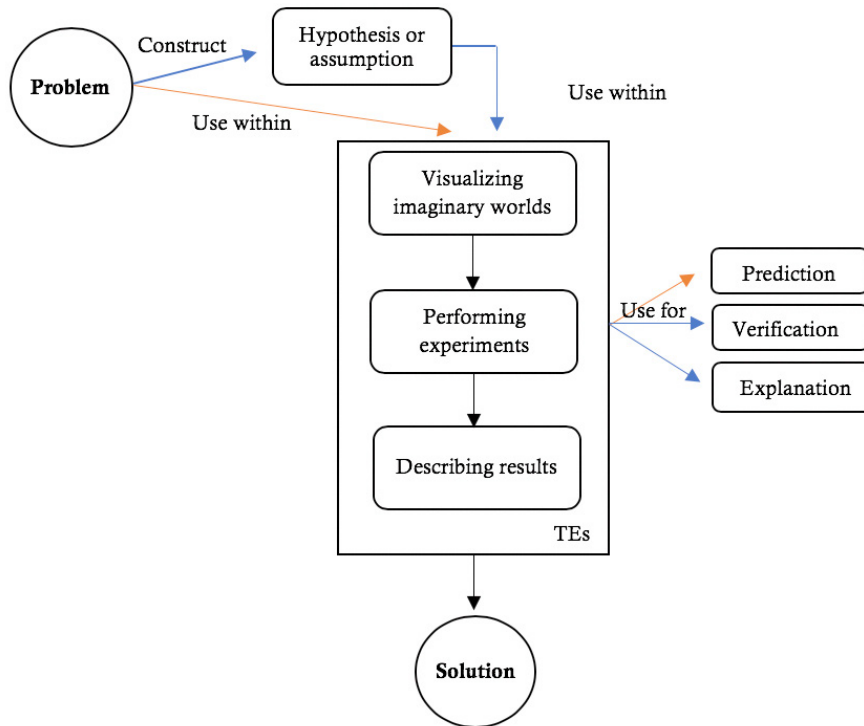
Problem

Construct

Hypothesis or assumption

Use within

Use within

Visualizing imaginary worlds

Performing experiments

Describing results

TEs

Use for

Prediction

Verification

Explanation

Solution